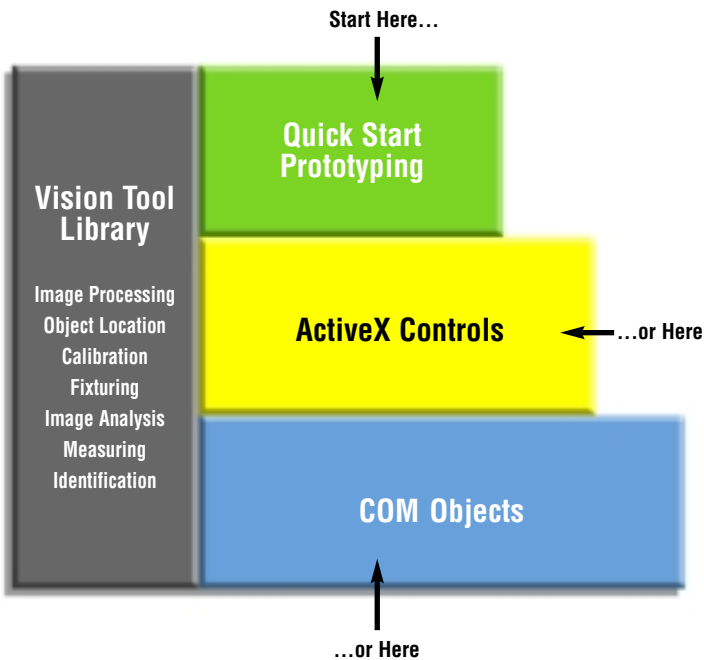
Start Here…

Vision Tool Library

Image Processing
Object Location
Calibration
Fixturing
Image Analysis
Measuring
Identification

Quick Start Prototyping

ActiveX Controls

…or Here

COM Objects

…or Here